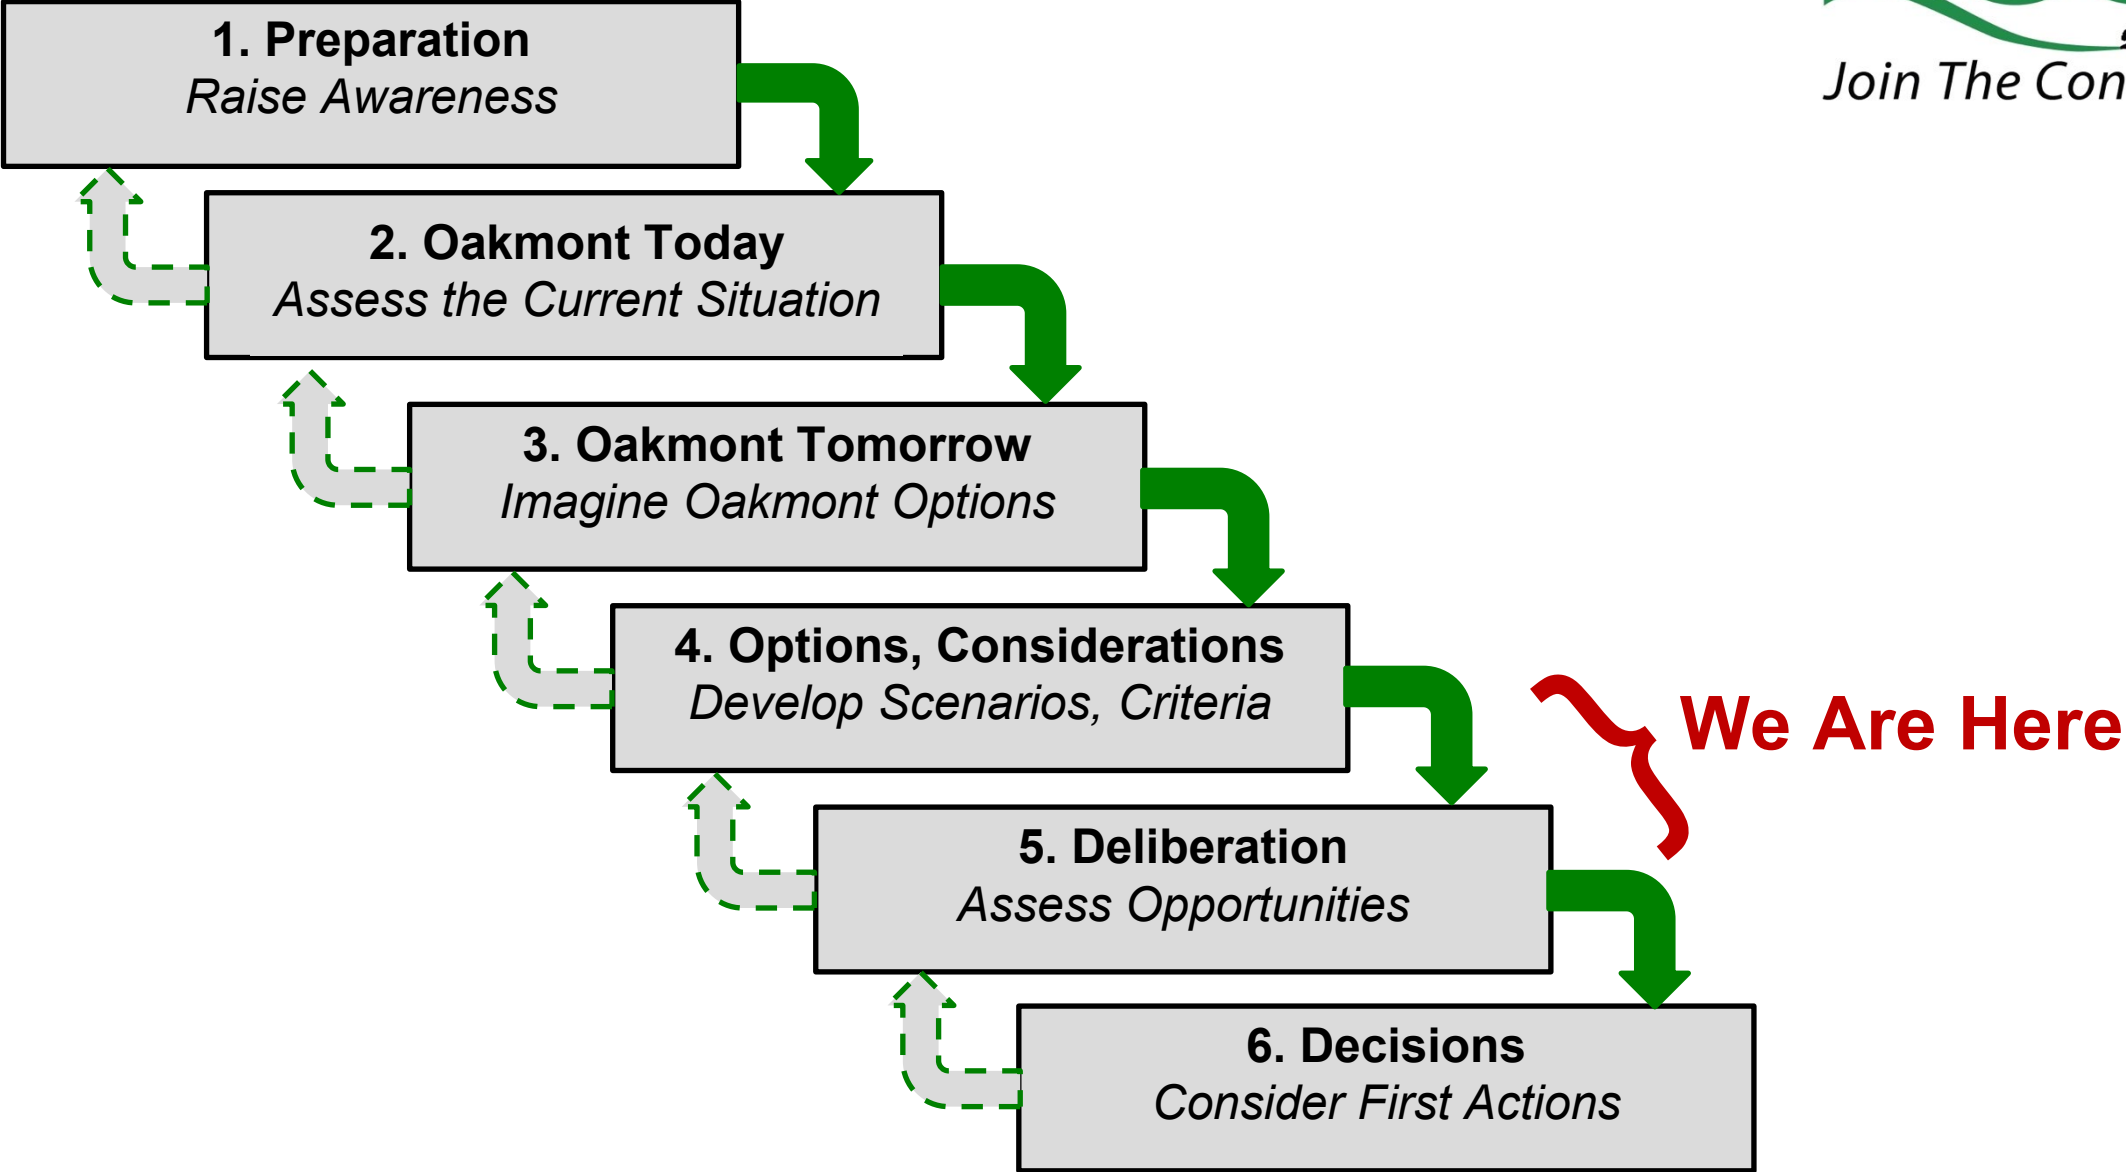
1. Preparation
Raise Awareness

Join The Con

2. Oakmont Today
Assess the Current Situation

3. Oakmont Tomorrow
Imagine Oakmont Options

4. Options, Considerations
Develop Scenarios, Criteria

We Are Here

5. Deliberation
Assess Opportunities

6. Decisions
Consider First Actions